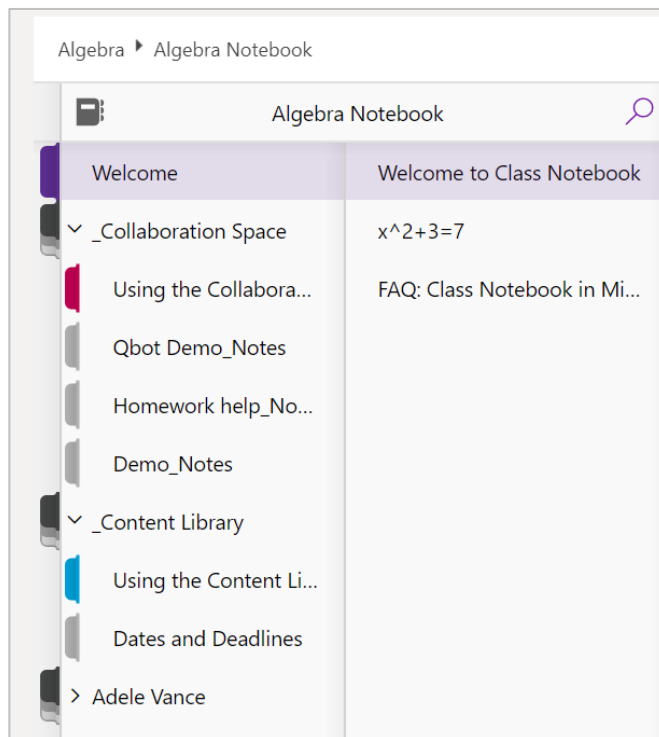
Algebra ▸ Algebra Notebook

Algebra Notebook

Welcome

_Collaboration Space

Using the Collabora...

Qbot Demo_Notes

Homework help_No...

Demo_Notes

_Content Library

Using the Content Li...

Dates and Deadlines

Adele Vance

Welcome to Class Notebook

x^2+3=7

FAQ: Class Notebook in Mi...